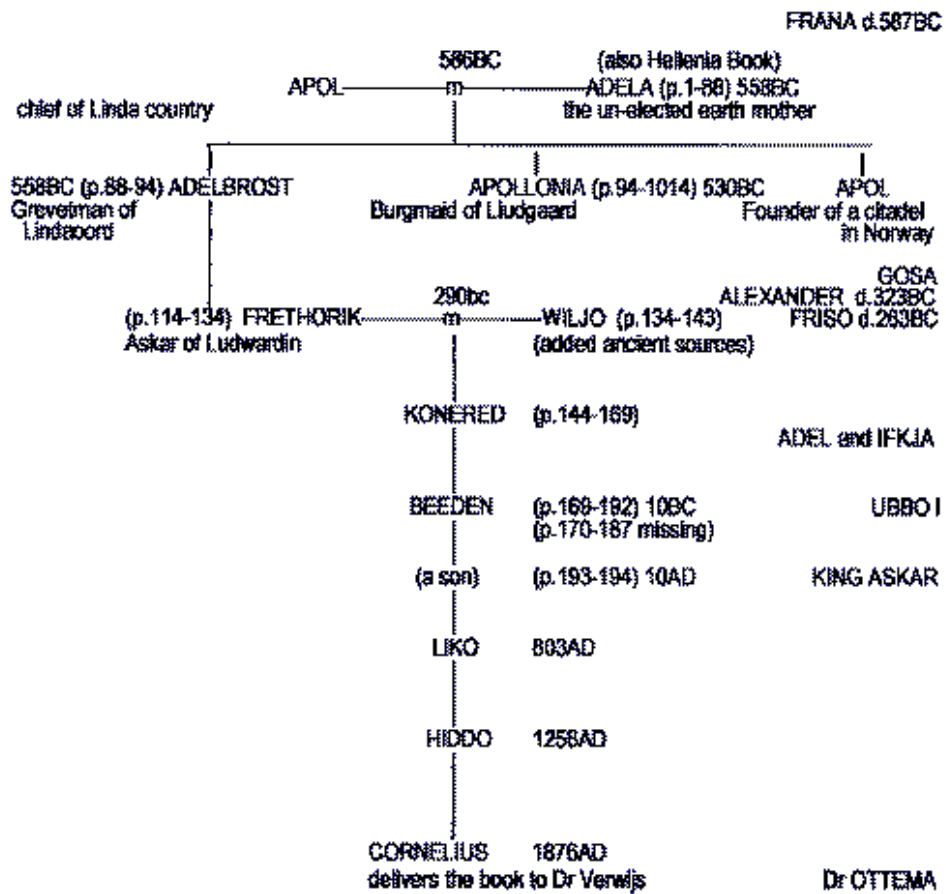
FRANA d.587BC

586BC (also Hellenia Book)
APOL m ADELA (p.1-88) 558BC
chief of Linda country the un-elected earth mother

558BC (p.88-94) ADELBROST
Grevetman of Lindaoord

APOLLONIA (p.94-1014) 530BC
Burgmaid of Liudgaard

APOL
Founder of a citadel in Norway

GOSA
ALEXANDER d.323BC
FRISO d.263BC

290bc
(p.114-134) FRETHORIK m WILJO (p.134-143)
Askar of Ludwardin (added ancient sources)

KONERED (p.144-169)

ADEL and IFKJA

BEEDEN (p.169-192) 10BC
(p.170-187 missing)

UBBO I

(a son) (p.193-194) 10AD

KING ASKAR

LIKO 803AD

HIDDO 1256AD

CORNELIUS 1876AD
delivers the book to Dr Verwijs

Dr OTTEMA